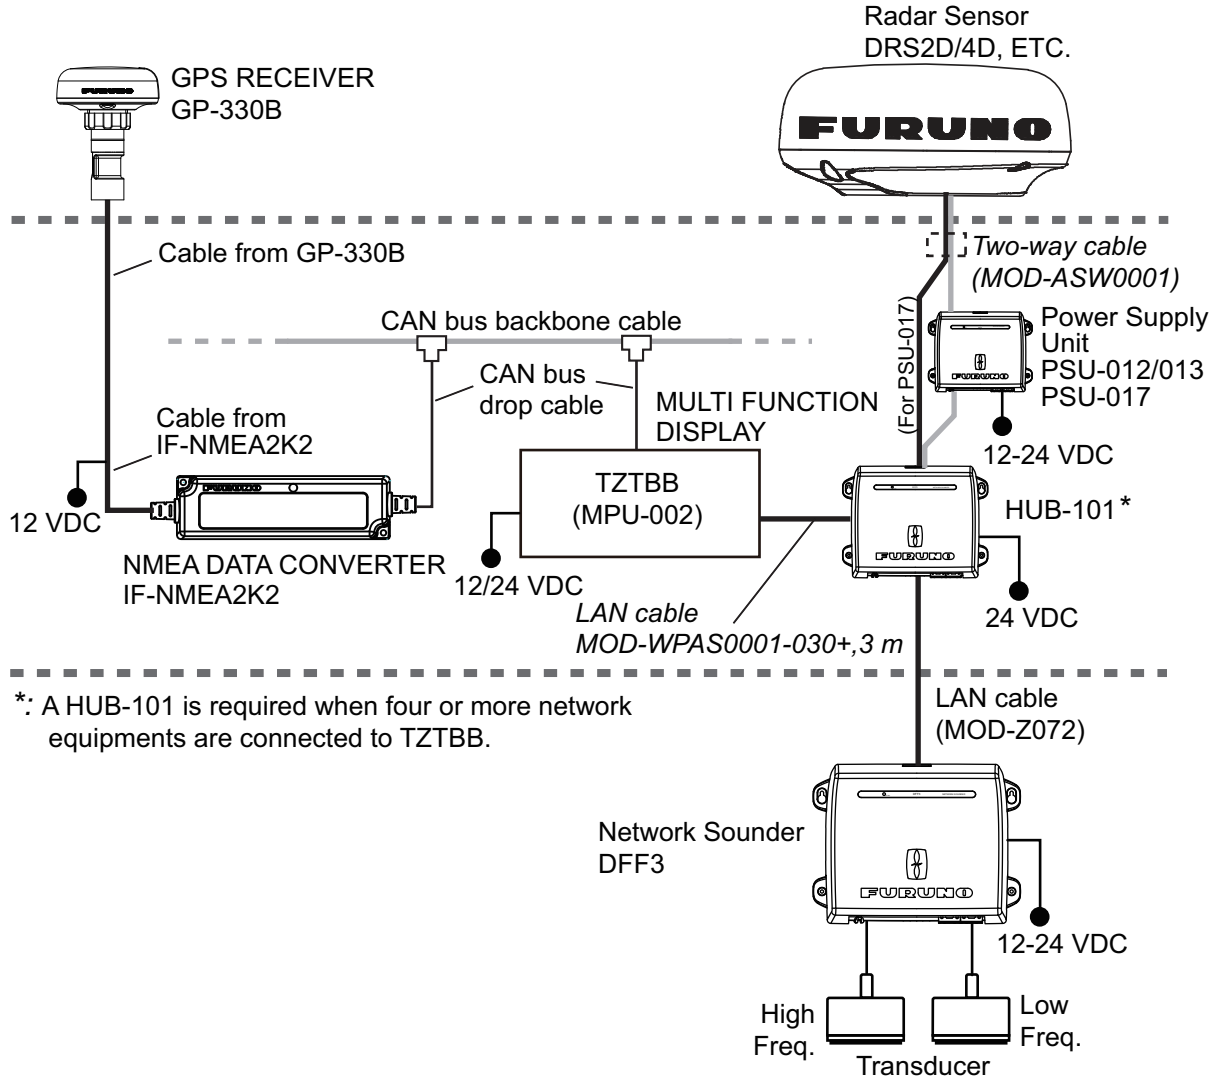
Radar Sensor
DRS2D/4D, ETC.

FURUNO

GPS RECEIVER
GP-330B

Cable from GP-330B

Two-way cable
(MOD-ASW0001)

(For PSU-017)

Power Supply Unit
PSU-012/013
PSU-017

CAN bus backbone cable

CAN bus drop cable

MULTI FUNCTION DISPLAY

Cable from IF-NMEA2K2

12 VDC

TZTBB
(MPU-002)

12-24 VDC

HUB-101*

FURUNO

NMEA DATA CONVERTER
IF-NMEA2K2

12/24 VDC

LAN cable
MOD-WPAS0001-030+,3 m

24 VDC

*: A HUB-101 is required when four or more network equipments are connected to TZTBB.

LAN cable
(MOD-Z072)

Network Sounder
DFF3

FURUNO

12-24 VDC

High Freq.

Low Freq.

Transducer